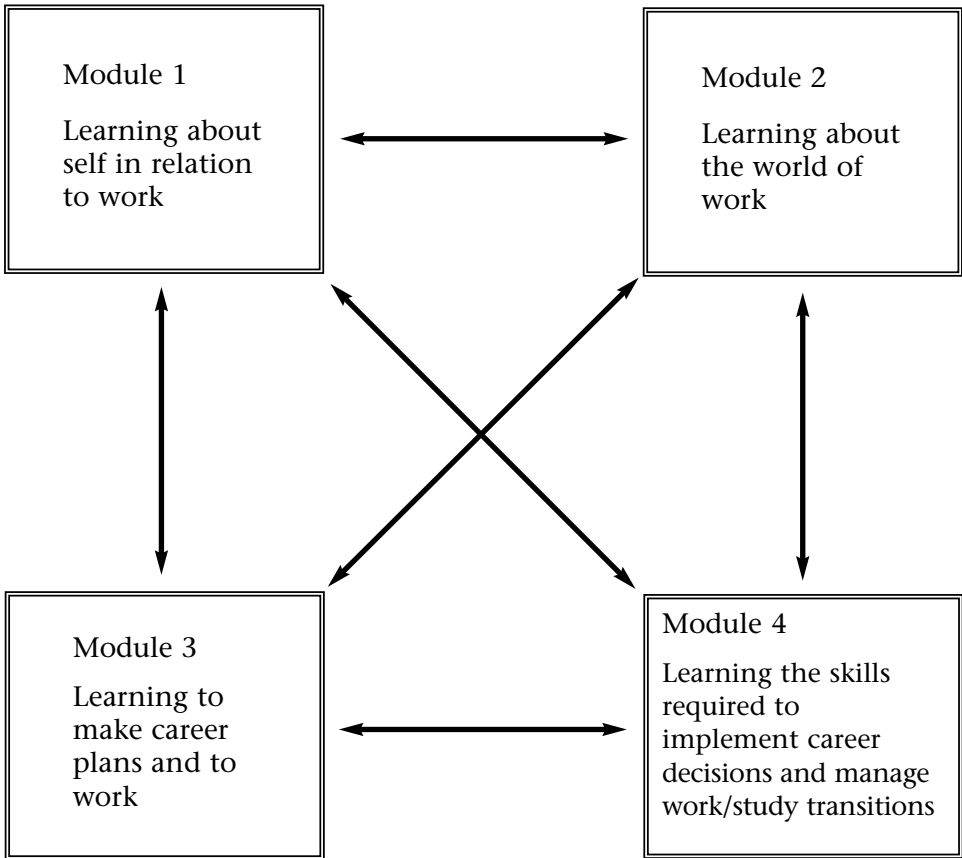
Module 1

Learning about self in relation to work

Module 2

Learning about the world of work

Module 3

Learning to make career plans and to work

Module 4

Learning the skills required to implement career decisions and manage work/study transitions